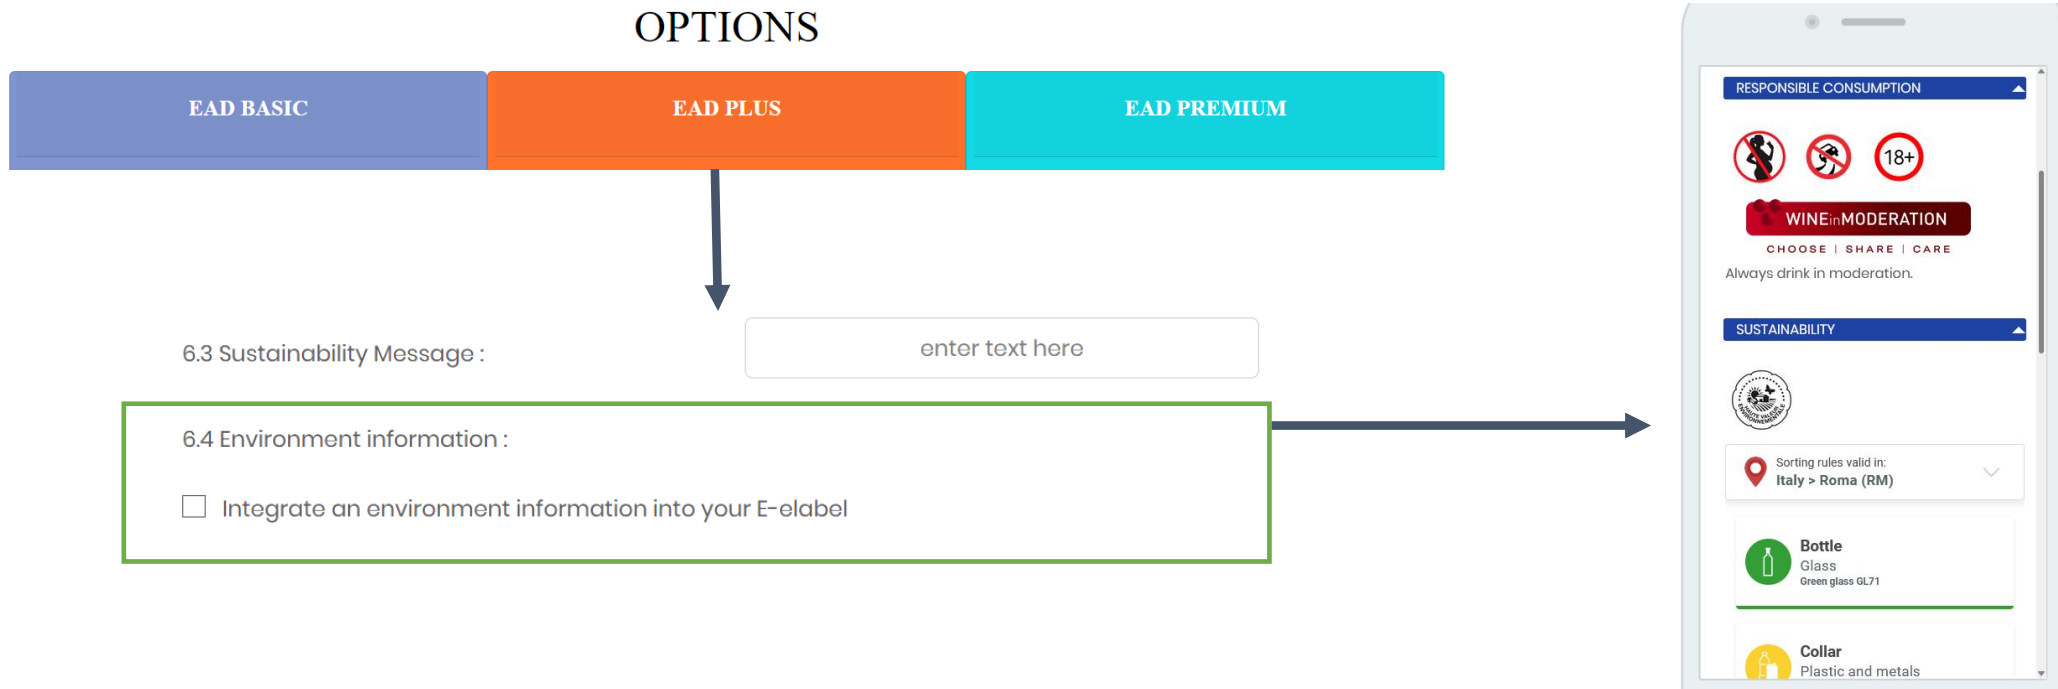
OPTIONS

| EAD BASIC | EAD PLUS | EAD PREMIUM |
|---|---|---|

6.3 Sustainability Message :

enter text here

6.4 Environment information :

Integrate an environment information into your E-elabel

RESPONSIBLE CONSUMPTION

18+

WINEinMODERATION

CHOOSE | SHARE | CARE

Always drink in moderation.

SUSTAINABILITY

Sorting rules valid in:
Italy > Roma (RM)

Bottle
Glass
Green glass GL71

Collar
Plastic and metals